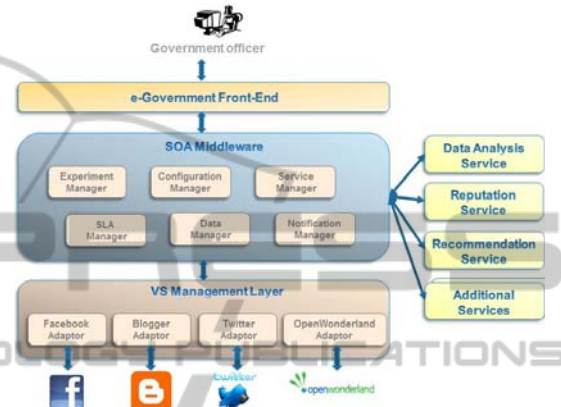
Government officer

e-Government Front-End

SOA Middleware

Experiment Manager

Configuration Manager

Service Manager

SLA Manager

Data Manager

Notification Manager

Data Analysis Service

Reputation Service

Recommendation Service

Additional Services

VS Management Layer

Facebook Adaptor

Blogger Adaptor

Twitter Adaptor

OpenWonderland Adaptor

f

twitter

openwonderland

OLOGY PUBLICATIONS